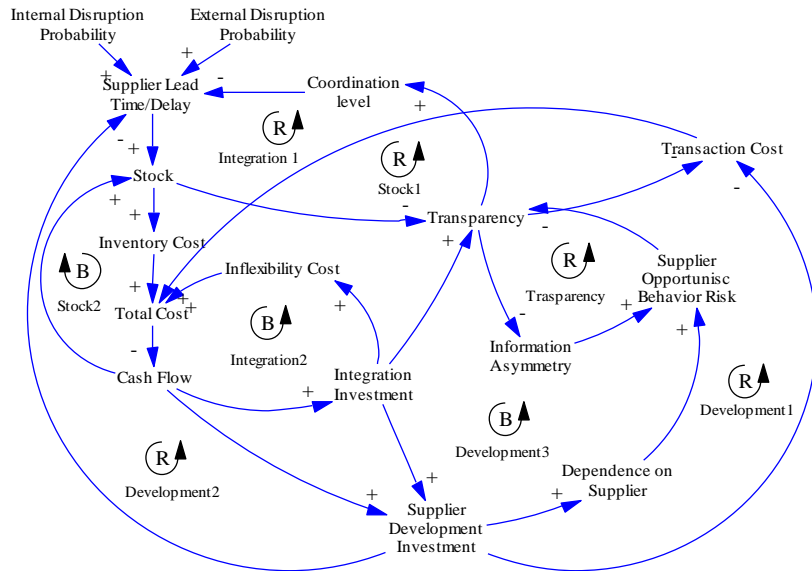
Internal Disruption Probability

External Disruption Probability

+

+

-

Supplier Lead Time/Delay

Coordination level

+

R

Integration 1

Transaction Cost

-

-

+

Stock

R

Stock1

-

-

+

+

Transparency

-

Inventory Cost

+

B

Stock2

Inflexibility Cost

R

Trasparency

Supplier Opportunisc Behavior Risk

+

Total Cost

+

+

+

B

Integration2

-

+

+

Information Asymmetry

Cash Flow

Integration Investment

+

R

Development1

+

B

Development3

R

Development2

+

Dependence on Supplier

+

+

Supplier Development Investment